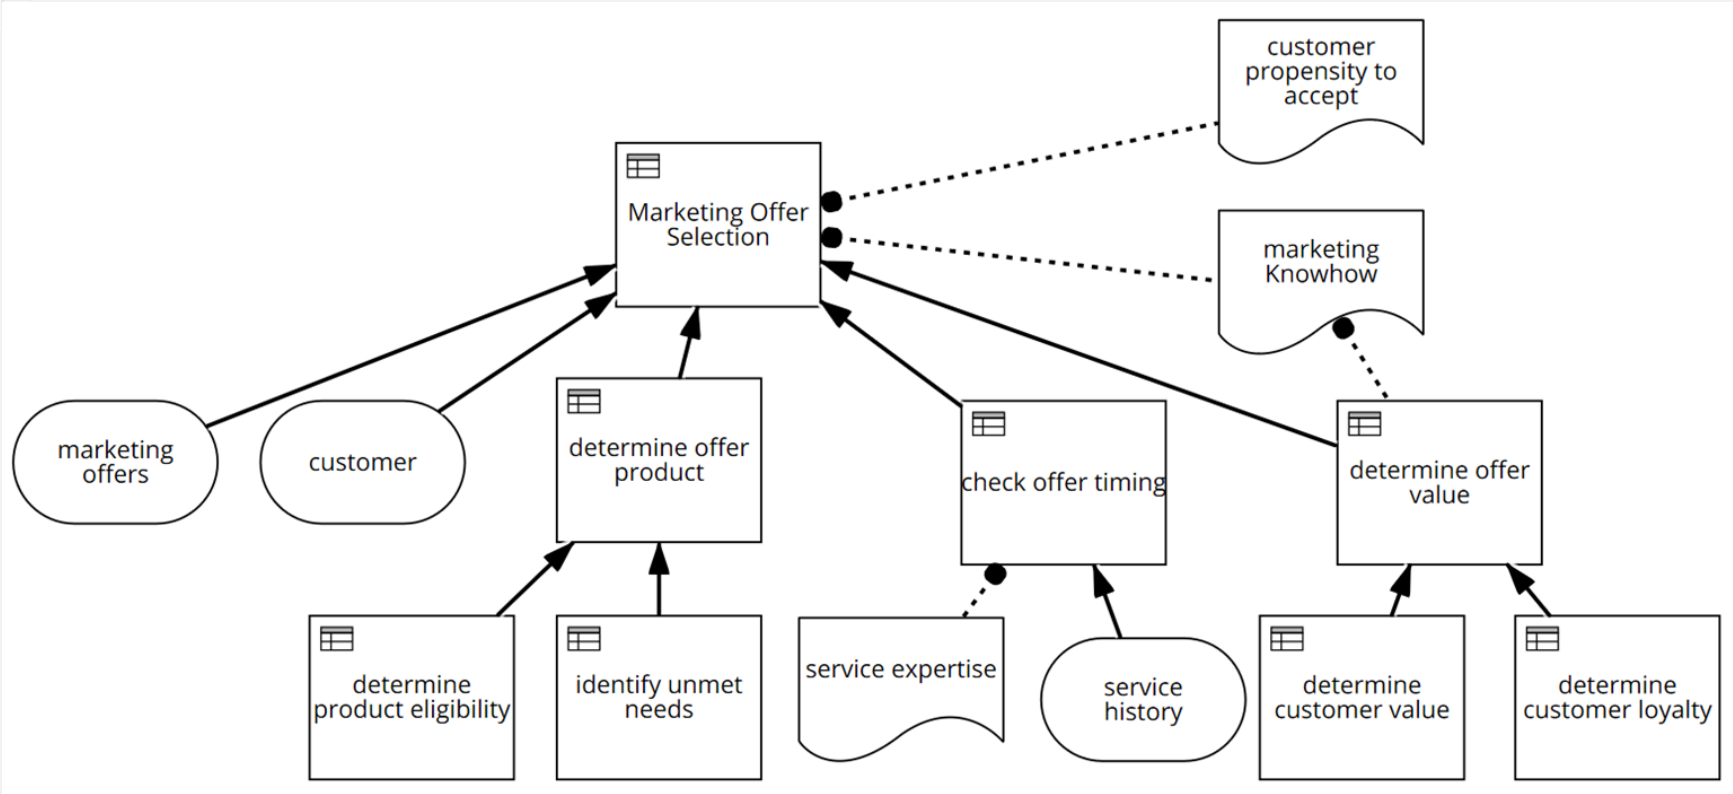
customer propensity to accept

Marketing Offer Selection

marketing Knowhow

marketing offers

customer

determine offer product

check offer timing

determine offer value

determine product eligibility

identify unmet needs

service expertise

service history

determine customer value

determine customer loyalty